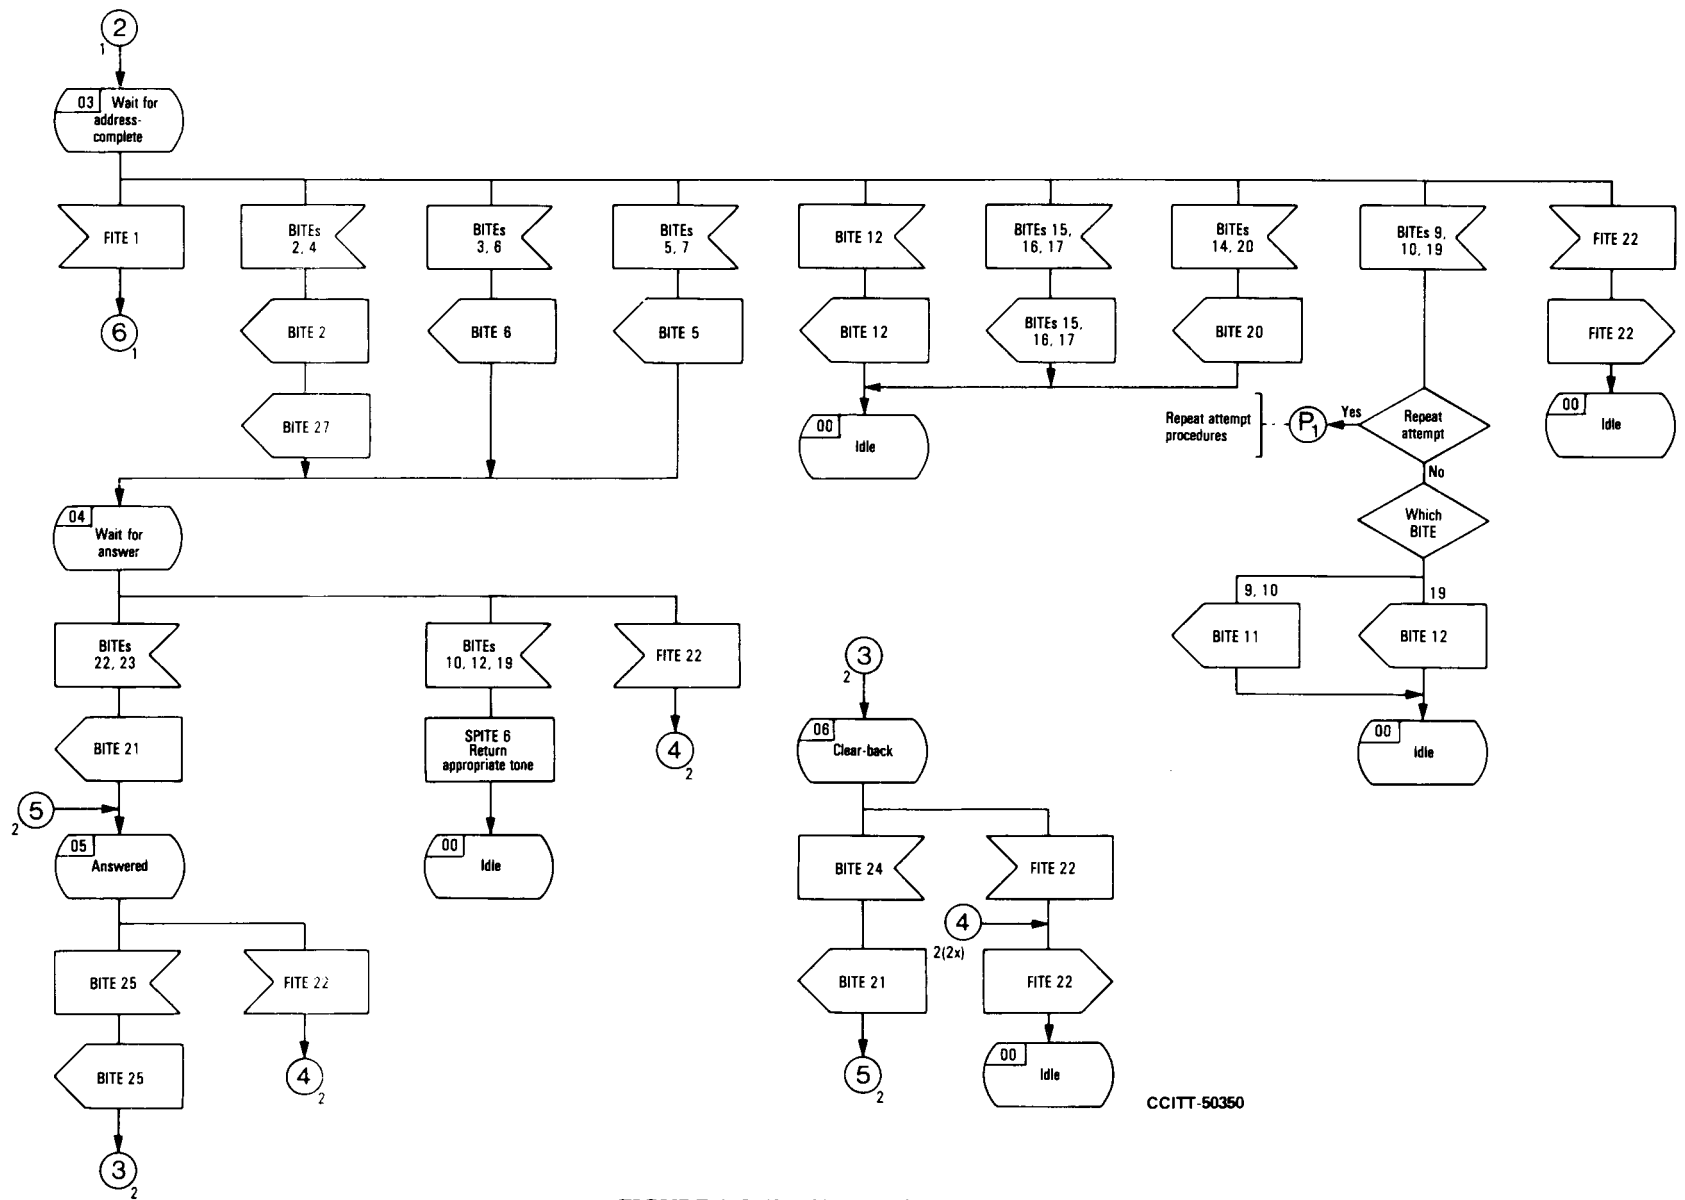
2
1

03 Wait for address-complete

FITE 1

6
1

BITEs 2, 4

BITE 2

BITE 27

BITEs 3, 6

BITE 6

BITEs 5, 7

BITE 5

BITE 12

BITE 12

00 Idle

BITEs 15, 16, 17

BITEs 15, 16, 17

BITEs 14, 20

BITE 20

BITEs 9, 10, 19

Repeat attempt procedures

$P_1$

Yes

Repeat attempt

No

Which BITE

9, 10

19

BITE 11

BITE 12

00 Idle

FITE 22

FITE 22

00 Idle

04 Wait for answer

BITEs 22, 23

BITE 21

5
2

05 Answered

BITE 25

BITE 25

3
2

FITE 22

4
2

BITEs 10, 12, 19

SPITE 6 Return appropriate tone

00 Idle

FITE 22

4
2

3
2

06 Clear-back

BITE 24

BITE 21

5
2

FITE 22

4
2(2x)

FITE 22

00 Idle

CCITT-50350